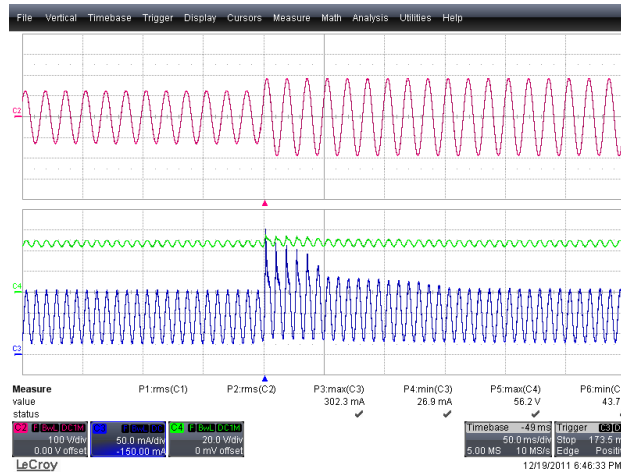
File Vertical Timebase Trigger Display Cursors Measure Math Analysis Utilities Help

C2

C4

C3

| Measure | P1:rms(C1) | P2:rms(C2) | P3:max(C3) | P4:min(C3) | P5:max(C4) | P6:min(C |
|---|---|---|---|---|---|---|
| value | | | 302.3 mA | 26.9 mA | 56.2 V | 43.7 |
| status | | | ✔ | ✔ | ✔ | |

C2 F BwL DC1M 100 V/div 0.00 V offset
C3 F BwL DC 50.0 mA/div -150.00 mA
C4 F BwL DC1M 20.0 V/div 0 mV offset

Timebase -49 ms 50.0 ms/div 5.00 MS 10 MS/s
Trigger C3 D Stop 173.5 m Edge Positi

LeCroy
12/19/2011 6:46:33 PM